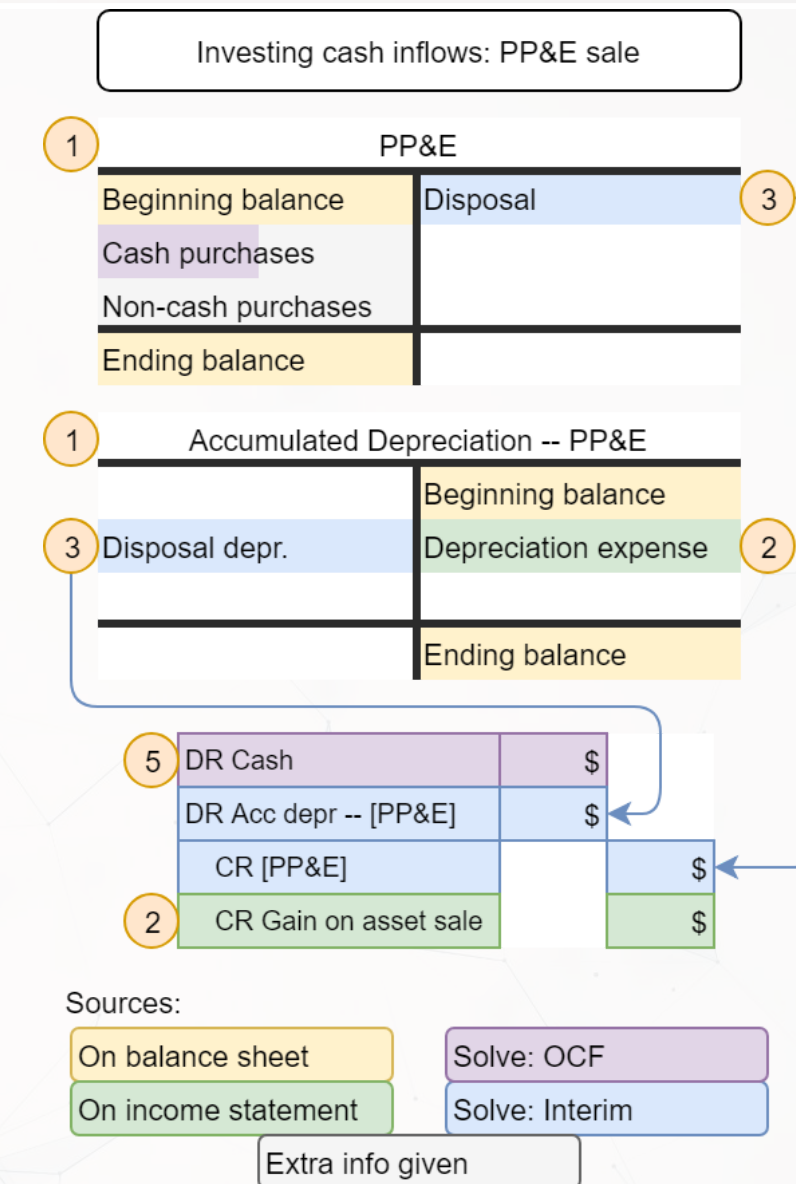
Investing cash inflows: PP&E sale

1 PP&E

| Beginning balance | Disposal 3 |
|---|---|
| Cash purchases | |
| Non-cash purchases | |
| Ending balance | |

1 Accumulated Depreciation -- PP&E

| | Beginning balance |
|---|---|
| 3 Disposal depr. | Depreciation expense 2 |
| | |
| | Ending balance |

| | | | |
|---|---|---|---|
| 5 | DR Cash | $ | |
| | DR Acc depr -- [PP&E] | $ | |
| | CR [PP&E] | | $ |
| 2 | CR Gain on asset sale | | $ |

Sources:

On balance sheet
Solve: OCF
On income statement
Solve: Interim
Extra info given